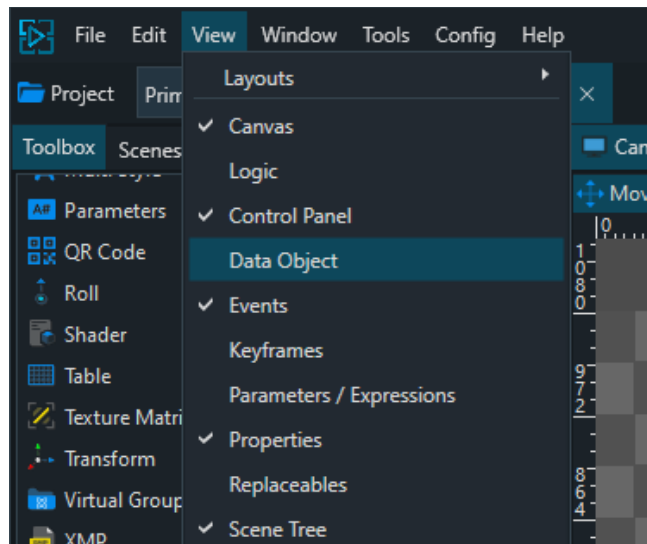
File Edit View Window Tools Config Help

Project Prim

Toolbox Scenes

Parameters
QR Code
Roll
Shader
Table
Texture Matri
Transform
Virtual Group
XMP

Layouts
Canvas
Logic
Control Panel
Data Object
Events
Keyframes
Parameters / Expressions
Properties
Replaceables
Scene Tree

Can
Mov
0
1080
972
864